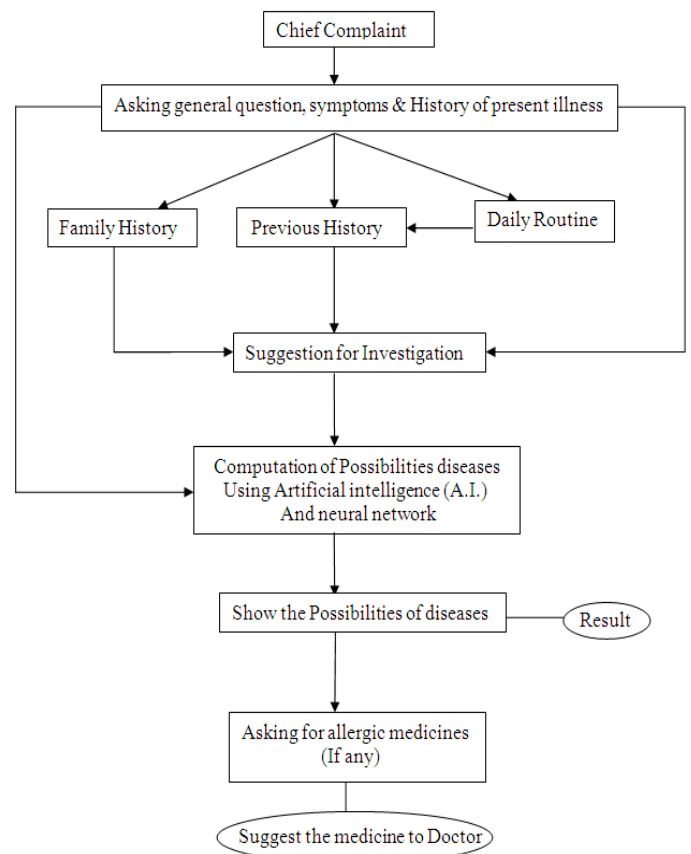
Chief Complaint

Asking general question, symptoms & History of present illness

Family History

Previous History

Daily Routine

Suggestion for Investigation

Computation of Possibilities diseases Using Artificial intelligence (A.I.) And neural network

Show the Possibilities of diseases

Result

Asking for allergic medicines (If any)

Suggest the medicine to Doctor